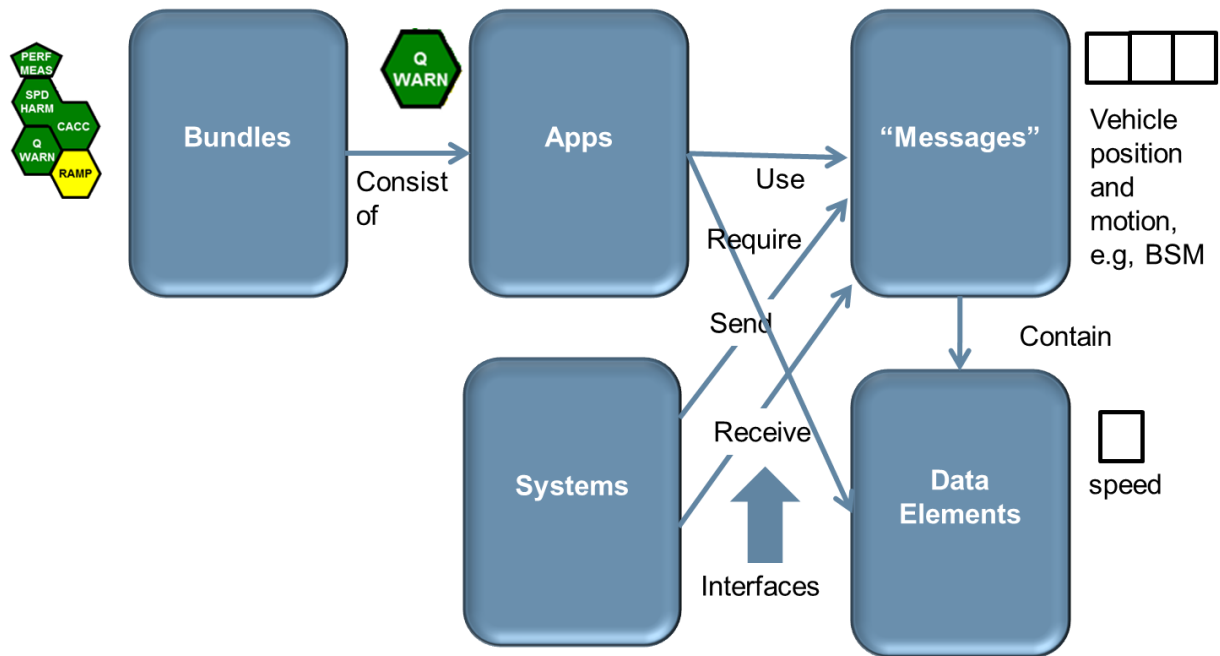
PERF MEAS

SPD HARM

CACC

Q WARN

RAMP

Bundles

Consist of

Q WARN

Apps

Use

Require

"Messages"

Vehicle position and motion, e.g, BSM

Send

Contain

Systems

Receive

Data Elements

speed

Interfaces